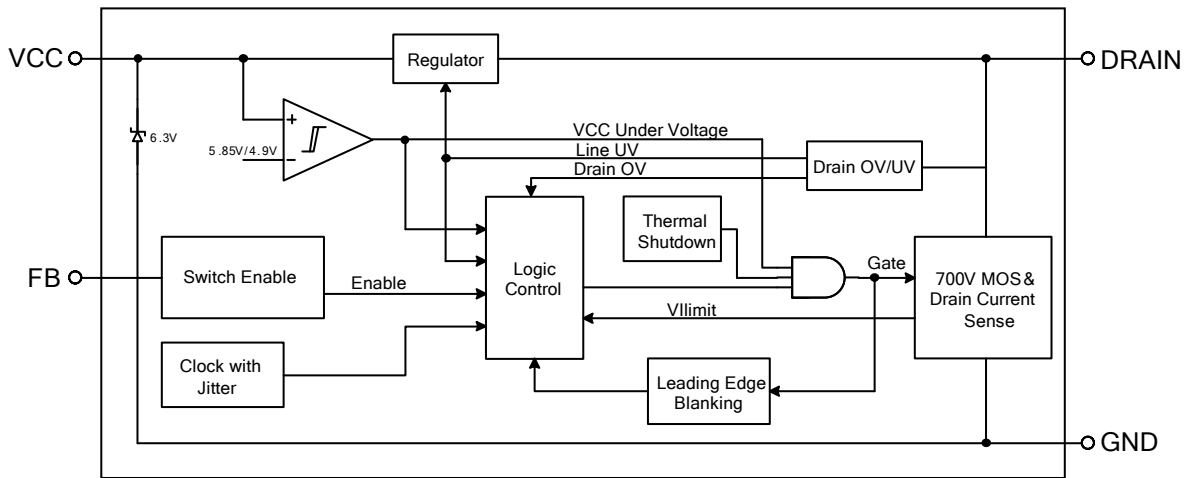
VCC
Regulator
DRAIN
+
-
6.3V
5.85V/4.9V
VCC Under Voltage
Line UV
Drain OV
Drain OV/UV
Thermal Shutdown
Logic Control
Gate
FB
Switch Enable
Enable
700V MOS & Drain Current Sense
VIlimit
Clock with Jitter
Leading Edge Blanking
GND